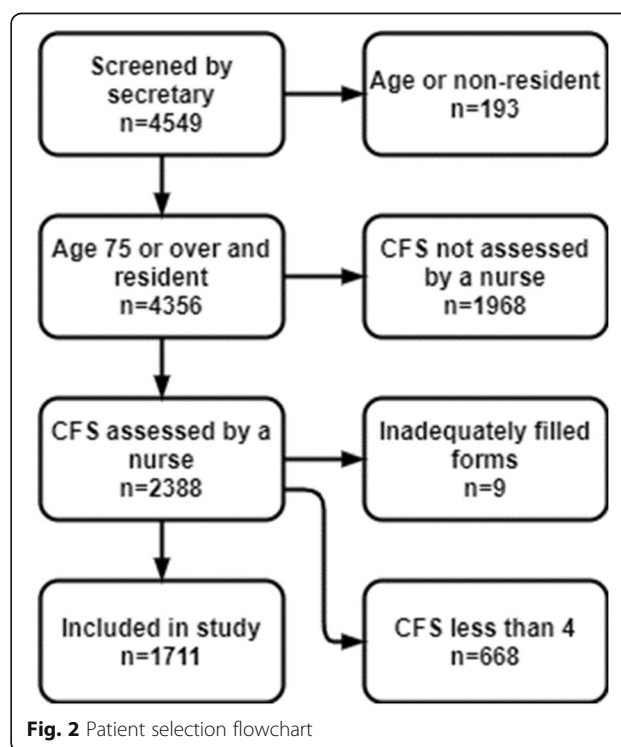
Screened by secretary
n=4549

Age or non-resident
n=193

Age 75 or over and resident
n=4356

CFS not assessed by a nurse
n=1968

CFS assessed by a nurse
n=2388

Inadequately filled forms
n=9

Included in study
n=1711

CFS less than 4
n=668

**Fig. 2** Patient selection flowchart